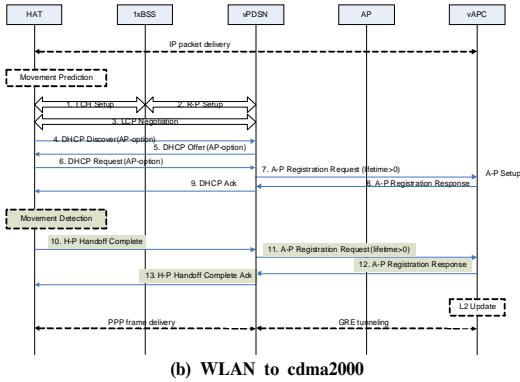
HAT
1xBSS
vPDSN
AP
vAPC

IP packet delivery

Movement Prediction

1. TCH Setup
2. R-P Setup
3. LCP Negotiation
4. DHCP Discover(AP-option)
5. DHCP Offer (AP-option)
6. DHCP Request (AP-option)
7. A-P Registration Request (lifetime>0)
A-P Setup
8. A-P Registration Response
9. DHCP Ack

Movement Detection

10. H-P Handoff Complete
11. A-P Registration Request (lifetime>0)
12. A-P Registration Response
13. H-P Handoff Complete Ack

L2 Update

PPP frame delivery
GRE tunneling

(b) WLAN to cdma2000